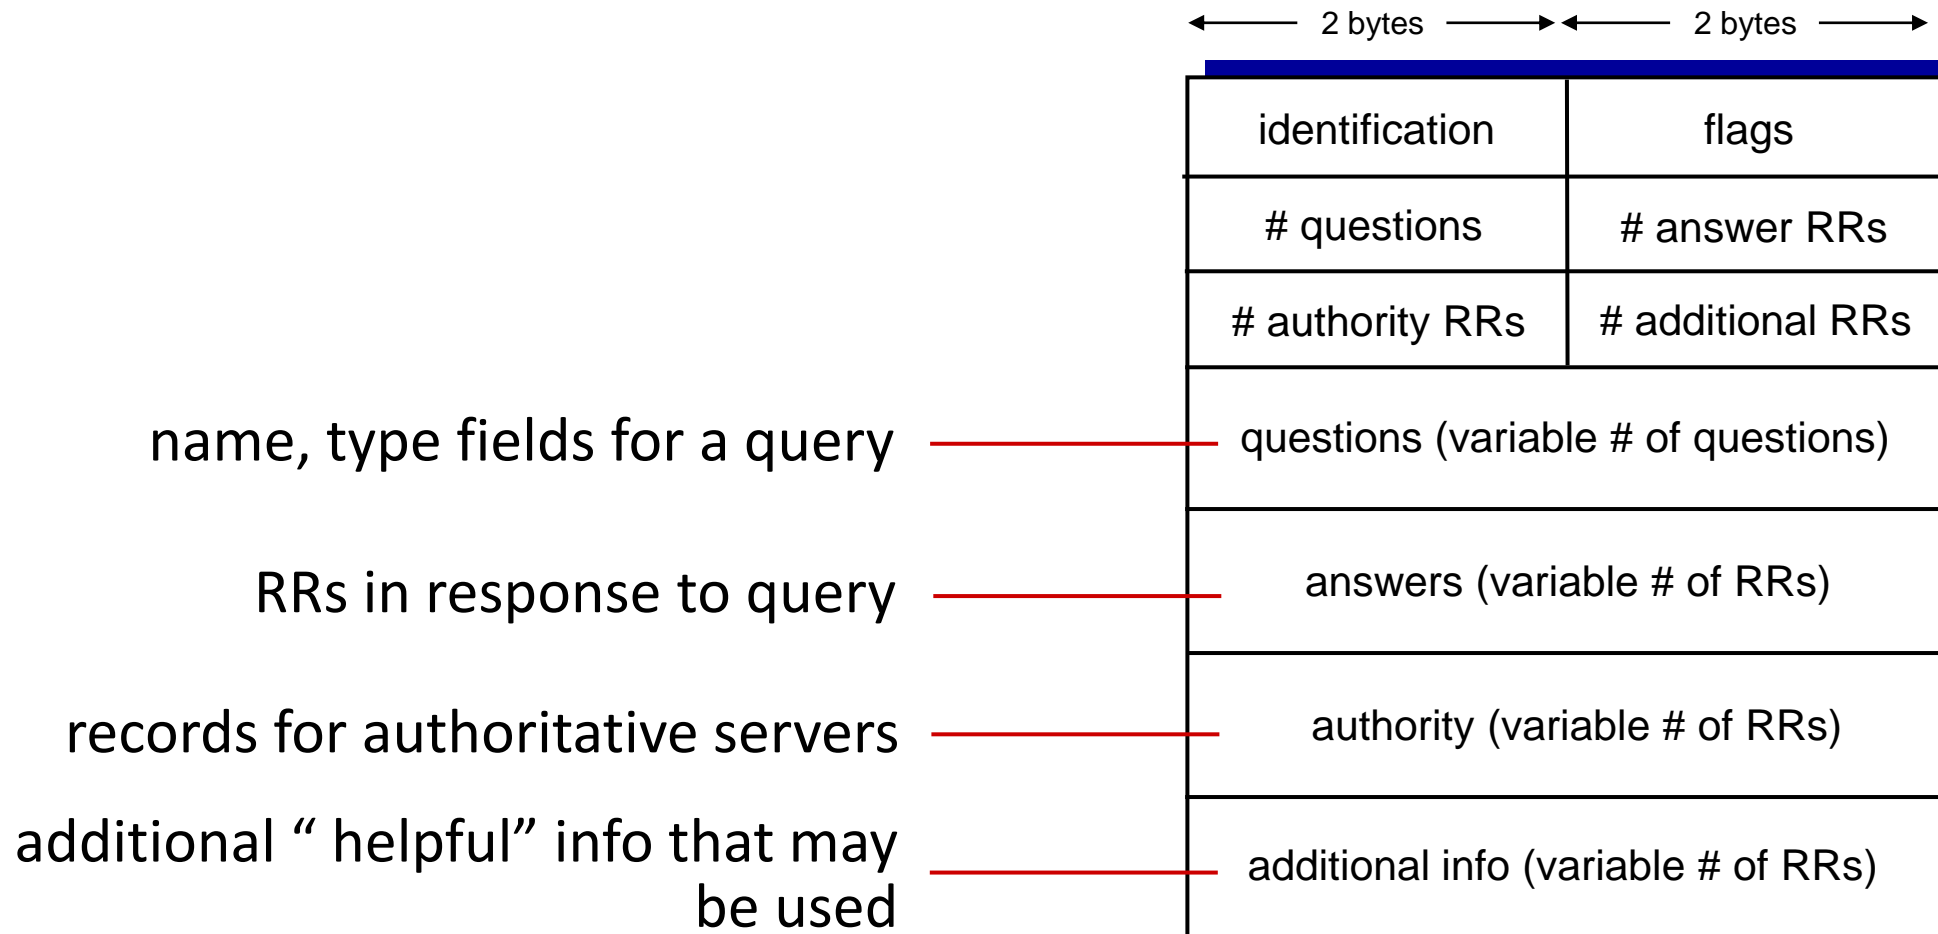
2 bytes
2 bytes

| identification | flags |
|---|---|
| # questions | # answer RRs |
| # authority RRs | # additional RRs |

name, type fields for a query

questions (variable # of questions)

RRs in response to query

answers (variable # of RRs)

records for authoritative servers

authority (variable # of RRs)

additional " helpful" info that may be used

additional info (variable # of RRs)